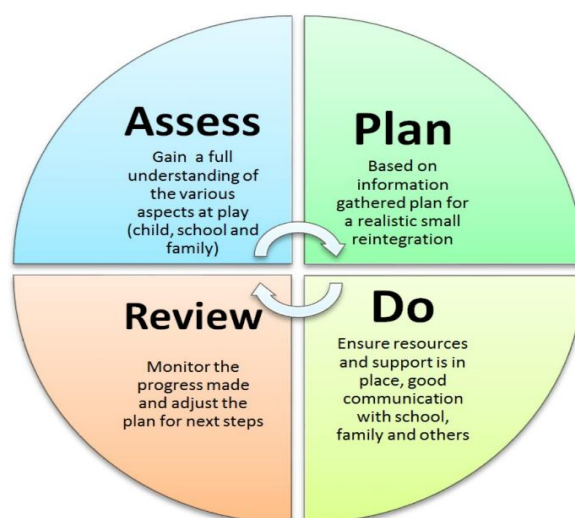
Assess

Gain a full understanding of the various aspects at play (child, school and family)

Plan

Based on information gathered plan for a realistic small reintegration

Review

Monitor the progress made and adjust the plan for next steps

Do

Ensure resources and support is in place, good communication with school, family and others